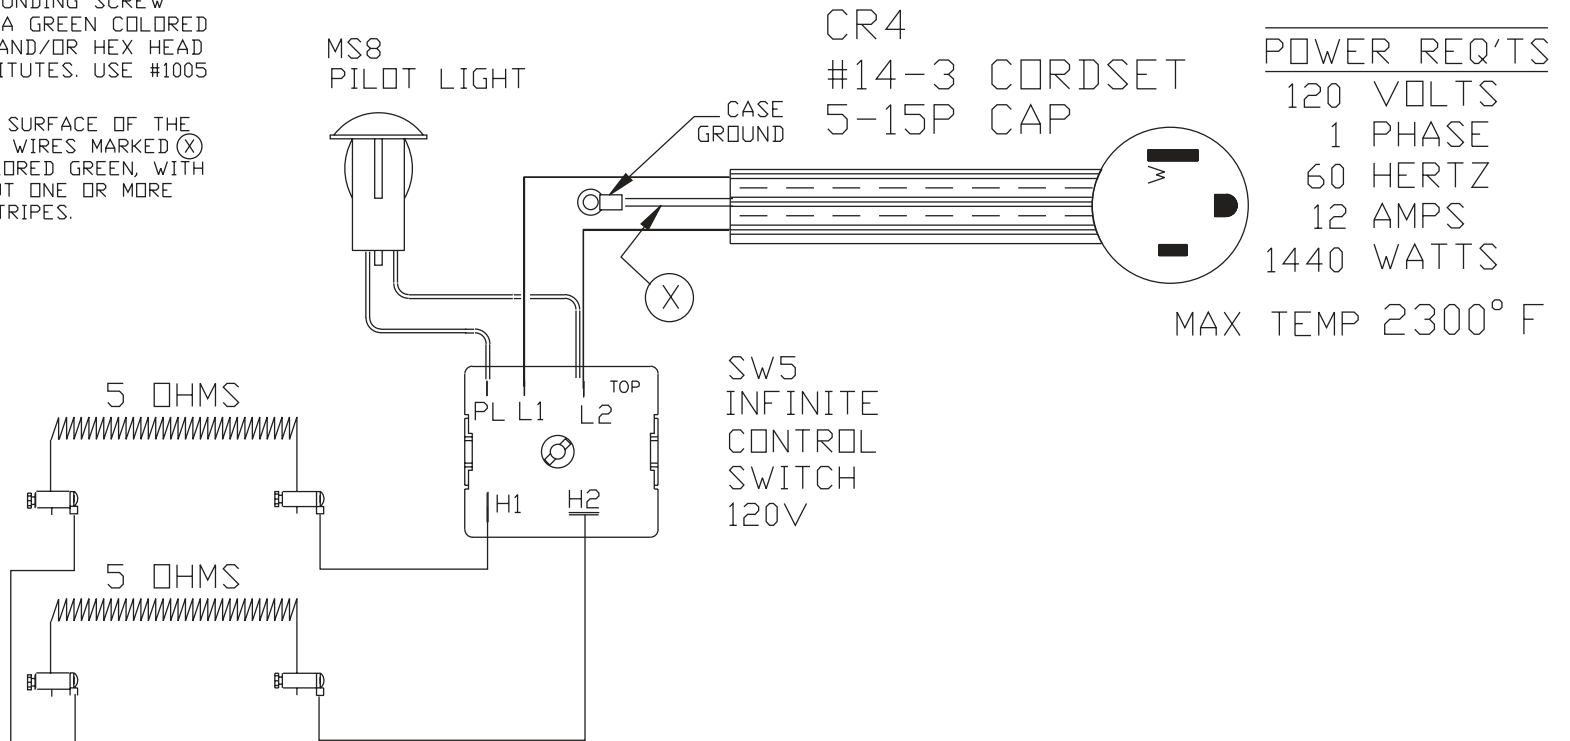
UNDING SCREW
A GREEN COLORED
AND/OR HEX HEAD
ITUTES. USE #1005

SURFACE OF THE
WIRES MARKED (X)
ORED GREEN, WITH
T ONE OR MORE
TRIPES.

MS8
PILOT LIGHT

CR4
#14-3 CORDSET
5-15P CAP

POWER REQ'TS
120 VOLTS
1 PHASE
60 HERTZ
12 AMPS
1440 WATTS

MAX TEMP 2300° F

CASE
GROUND

W

X

5 OHMS

PL L1 L2 TOP

H1 H2

SW5
INFINITE
CONTROL
SWITCH
120V

5 OHMS